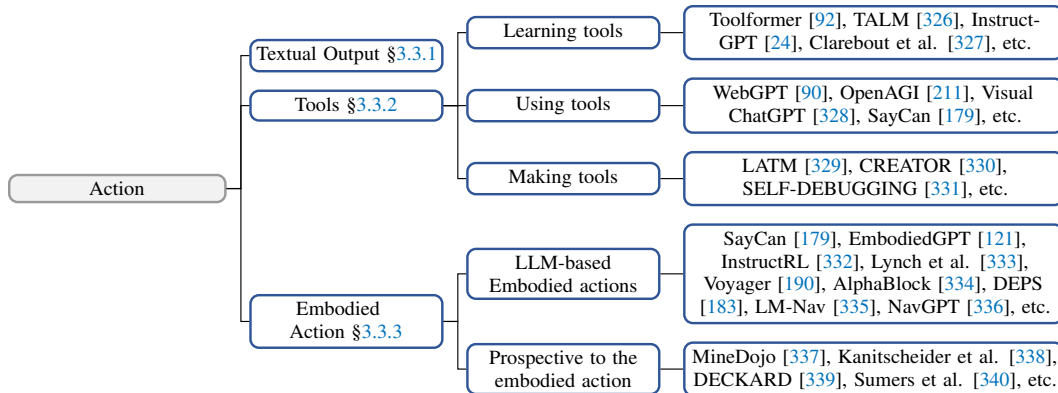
Action

Textual Output §3.3.1

Tools §3.3.2

Learning tools

Toolformer [92], TALM [326], InstructGPT [24], Clarebout et al. [327], etc.

Using tools

WebGPT [90], OpenAGI [211], Visual ChatGPT [328], SayCan [179], etc.

Making tools

LATM [329], CREATOR [330], SELF-DEBUGGING [331], etc.

Embodied Action §3.3.3

LLM-based Embodied actions

SayCan [179], EmbodiedGPT [121], InstructRL [332], Lynch et al. [333], Voyager [190], AlphaBlock [334], DEPS [183], LM-Nav [335], NavGPT [336], etc.

Prospective to the embodied action

MineDojo [337], Kanitscheider et al. [338], DECKARD [339], Sumers et al. [340], etc.